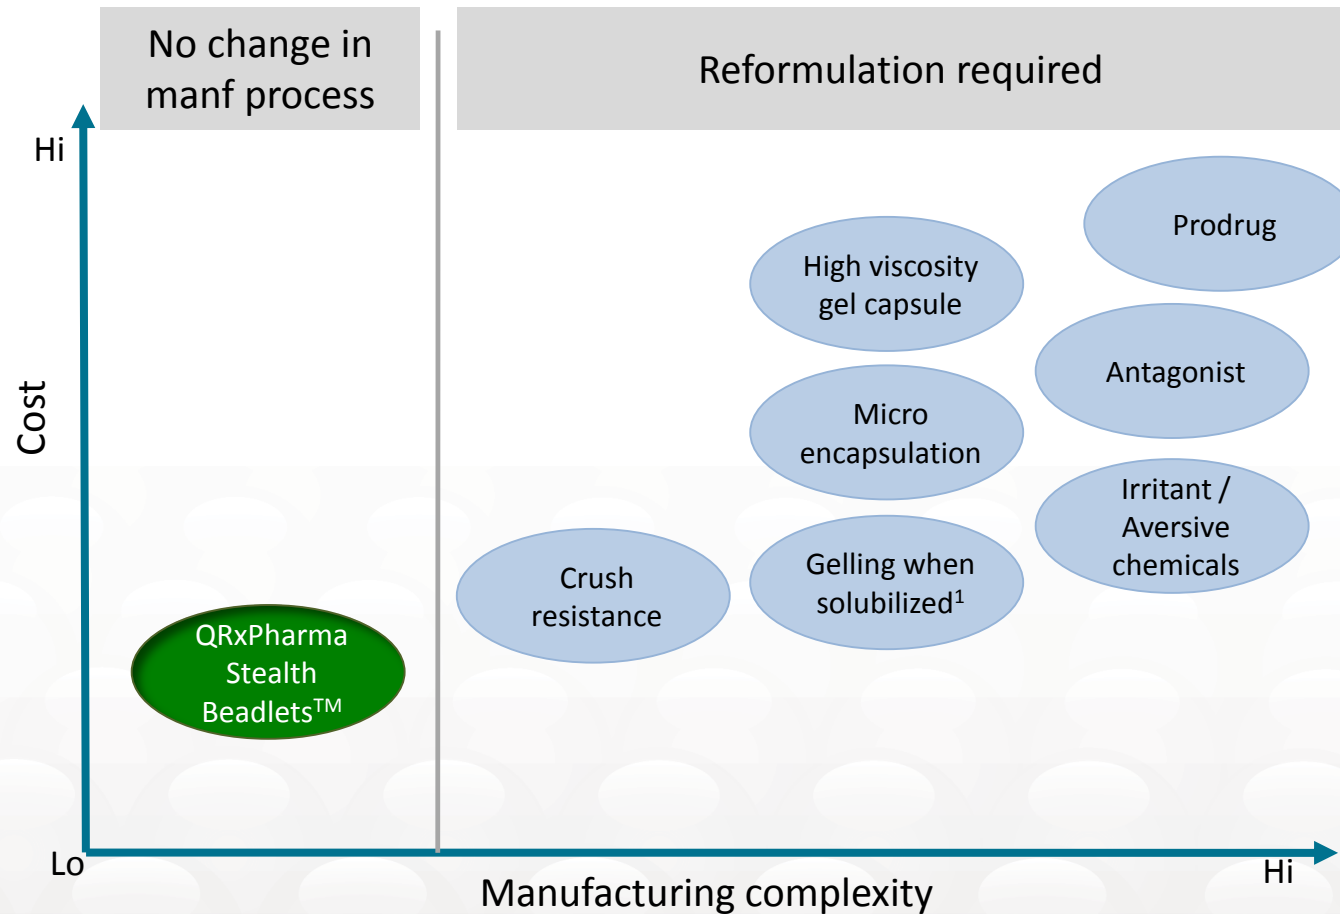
No change in manf process

Reformulation required

Hi

Cost

Prodrug

High viscosity gel capsule

Antagonist

Micro encapsulation

Irritant / Aversive chemicals

Crush resistance

Gelling when solubilized$^1$

QRxPharma Stealth Beadlets$^{TM}$

Lo

Manufacturing complexity

Hi